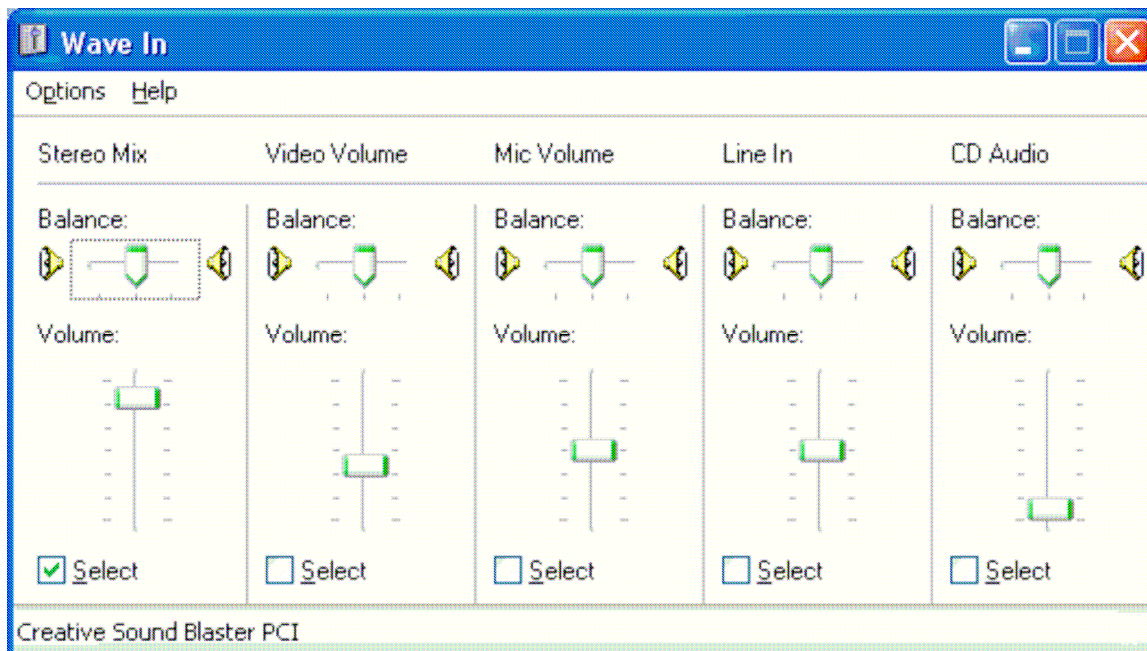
Wave In

Options Help

Stereo Mix

Balance:

Volume:

Select

Video Volume

Balance:

Volume:

Select

Mic Volume

Balance:

Volume:

Select

Line In

Balance:

Volume:

Select

CD Audio

Balance:

Volume:

Select

Creative Sound Blaster PCI